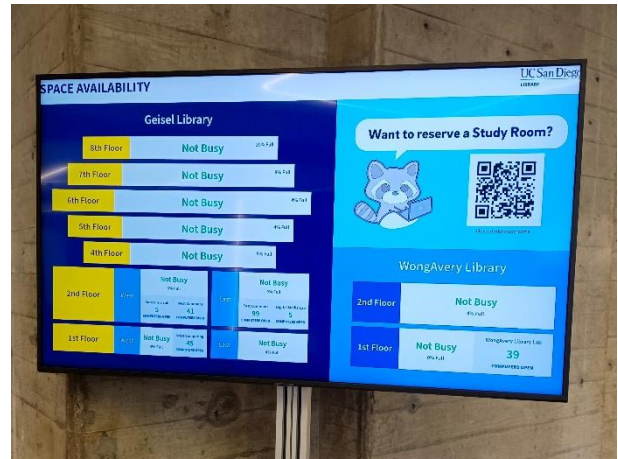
SPACE AVAILABILITY

UC San Diego
LIBRARY

Geisel Library

8th Floor
Not Busy
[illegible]

7th Floor
Not Busy
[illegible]

6th Floor
Not Busy
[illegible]

5th Floor
Not Busy
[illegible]

4th Floor
Not Busy
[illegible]

2nd Floor
West
Not Busy
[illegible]
5
41
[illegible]

East
Not Busy
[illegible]
99
5
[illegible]

1st Floor
West
Not Busy
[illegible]
45
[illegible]

East
Not Busy
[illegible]

Want to reserve a Study Room?

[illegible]

WongAvery Library

2nd Floor
Not Busy
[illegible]

1st Floor
Not Busy
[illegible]
WongAvery Library Lab
39
COMPUTERS OPEN